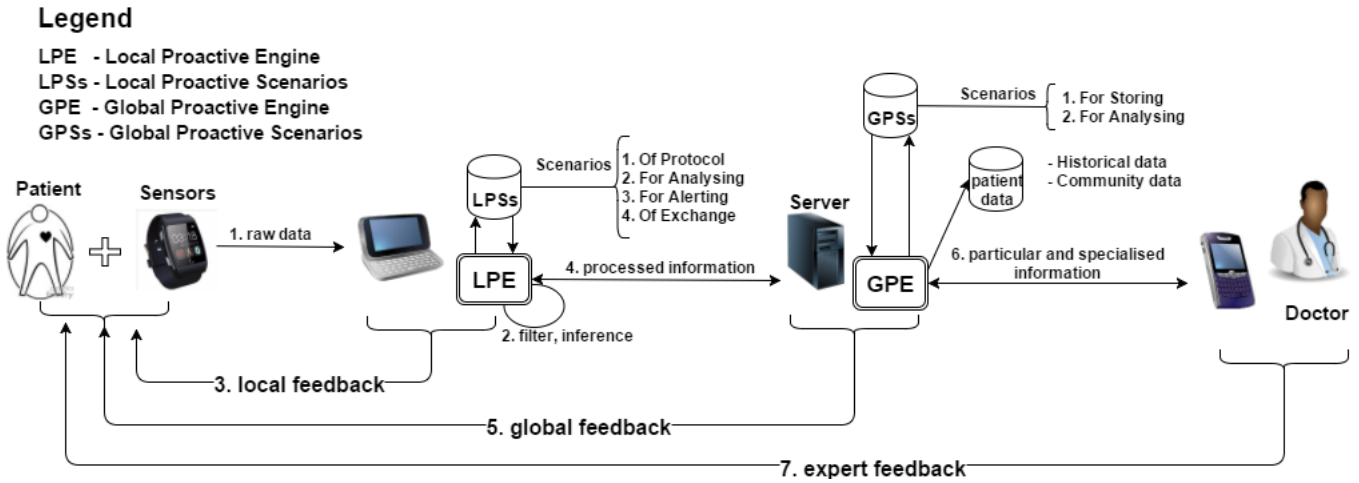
Legend

LPE - Local Proactive Engine
LPSs - Local Proactive Scenarios
GPE - Global Proactive Engine
GPSs - Global Proactive Scenarios

GPSs

Scenarios
1. For Storing
2. For Analysing

Scenarios
1. Of Protocol
2. For Analysing
3. For Alerting
4. Of Exchange

patient data

- Historical data
- Community data

Patient

Sensors

LPSs

Server

1. raw data

LPE

4. processed information

GPE

6. particular and specialised information

Doctor

2. filter, inference

3. local feedback

5. global feedback

7. expert feedback